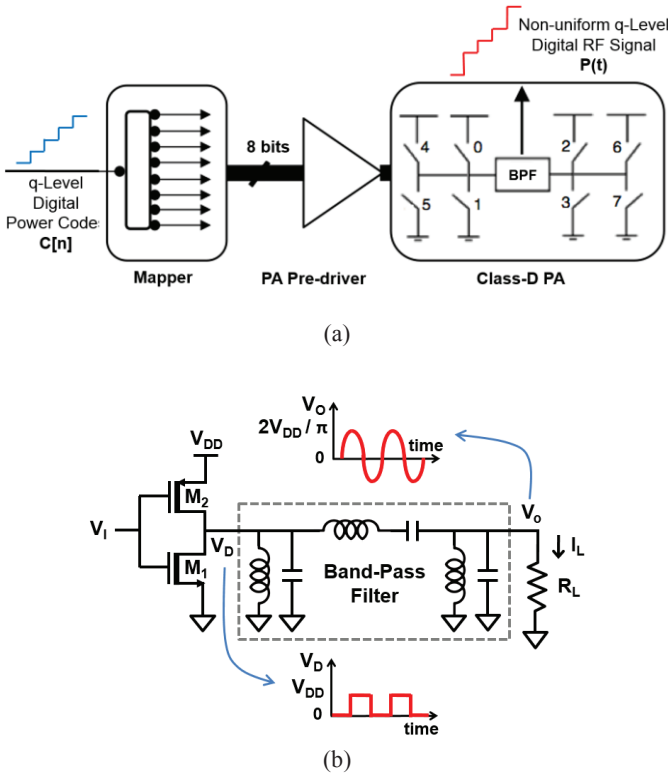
Non-uniform q-Level Digital RF Signal
P(t)

q-Level Digital Power Codes
C[n]

Mapper

8 bits

PA Pre-driver

4
0
2
6
BPF
5
1
3
7

Class-D PA

(a)

$V_O$
$2V_{DD} / \pi$
0
time

$V_{DD}$
$M_2$
$V_I$
$V_D$
$M_1$
Band-Pass Filter
$V_o$
$I_L$
$R_L$

$V_D$
$V_{DD}$
0
time

(b)